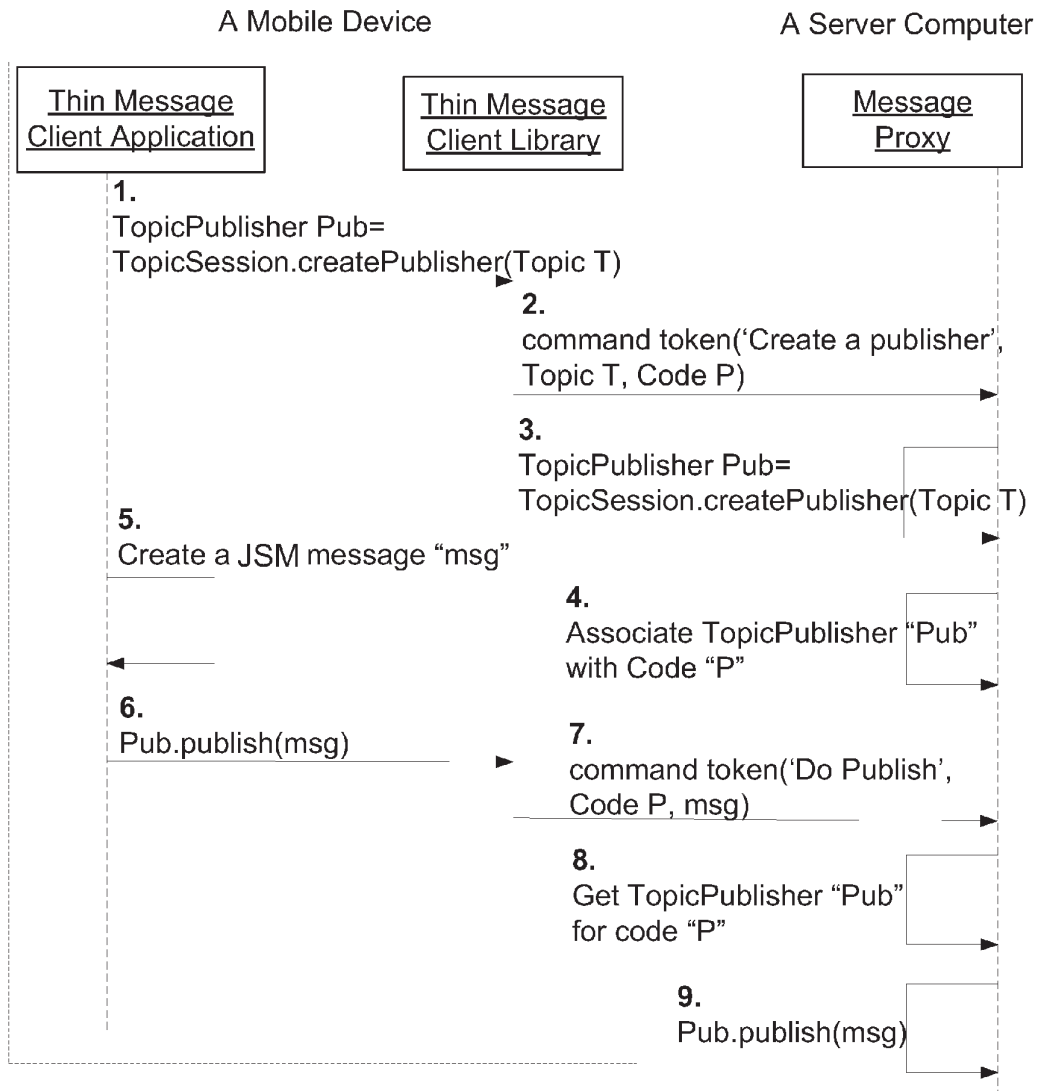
A Mobile Device

A Server Computer

Thin Message Client Application

Thin Message Client Library

Message Proxy

1.
TopicPublisher Pub=
TopicSession.createPublisher(Topic T)

2.
command token('Create a publisher', Topic T, Code P)

3.
TopicPublisher Pub=
TopicSession.createPublisher(Topic T)

5.
Create a JSM message "msg"

4.
Associate TopicPublisher "Pub" with Code "P"

6.
Pub.publish(msg)

7.
command token('Do Publish', Code P, msg)

8.
Get TopicPublisher "Pub" for code "P"

9.
Pub.publish(msg)